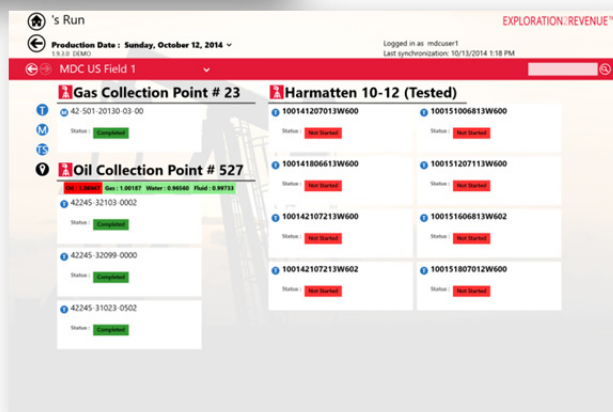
's Run

EXPLORATION REVENUE™

Production Date : Sunday, October 12, 2014
1.9.3.0 DEMO

Logged in as mdcuser1
Last synchronization: 10/13/2014 1:18 PM

MDC US Field 1

T
M
TS

Gas Collection Point # 23

42-501-20130-03-00
Status : Completed

Oil Collection Point # 527

Oil : 1.00662 Gas : 1.00187 Water : 0.96560 Fluid : 0.99733

42245-32103-0002
Status : Completed

42245-32099-0000
Status : Completed

42245-31023-0502
Status : Completed

Harmatten 10-12 (Tested)

100141207013W600
Status : Not Started

100151006813W600
Status : Not Started

100141806613W600
Status : Not Started

100151207113W600
Status : Not Started

100142107213W600
Status : Not Started

100151606813W602
Status : Not Started

100142107213W602
Status : Not Started

100151807012W600
Status : Not Started